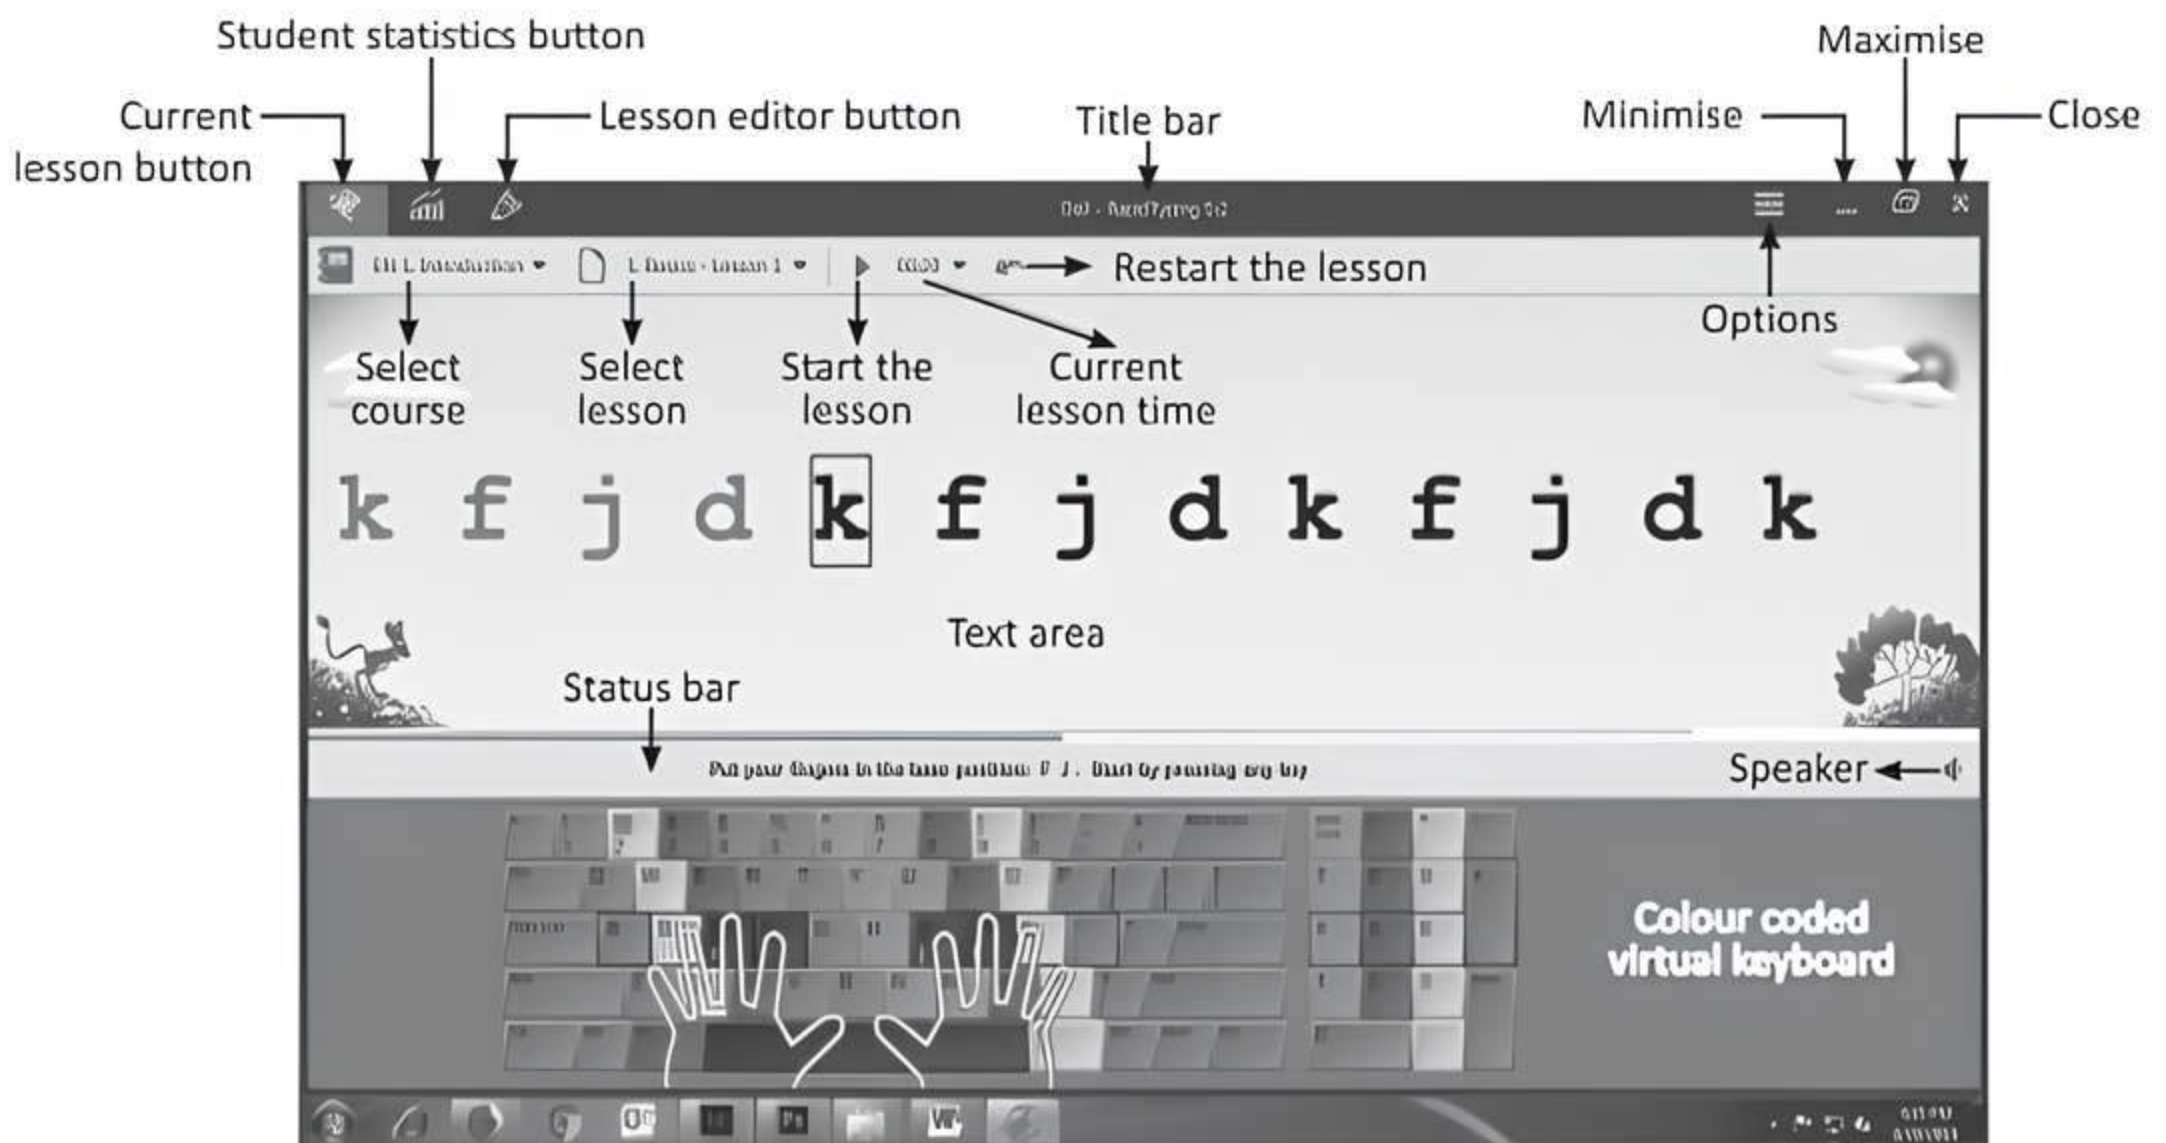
Student statistics button

Current lesson button

Lesson editor button

Title bar

Maximise

Minimise

Close

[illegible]

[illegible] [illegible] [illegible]

Restart the lesson

Options

Select course

Select lesson

Start the lesson

Current lesson time

k f j d k f j d k f j d k

Text area

Status bar

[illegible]

Speaker

Colour coded virtual keyboard